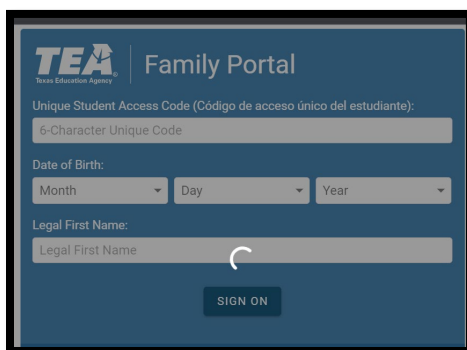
TEA Texas Education Agency

Family Portal

Unique Student Access Code (Código de acceso único del estudiante):

6-Character Unique Code

Date of Birth:

Month

Day

Year

Legal First Name:

Legal First Name

SIGN ON